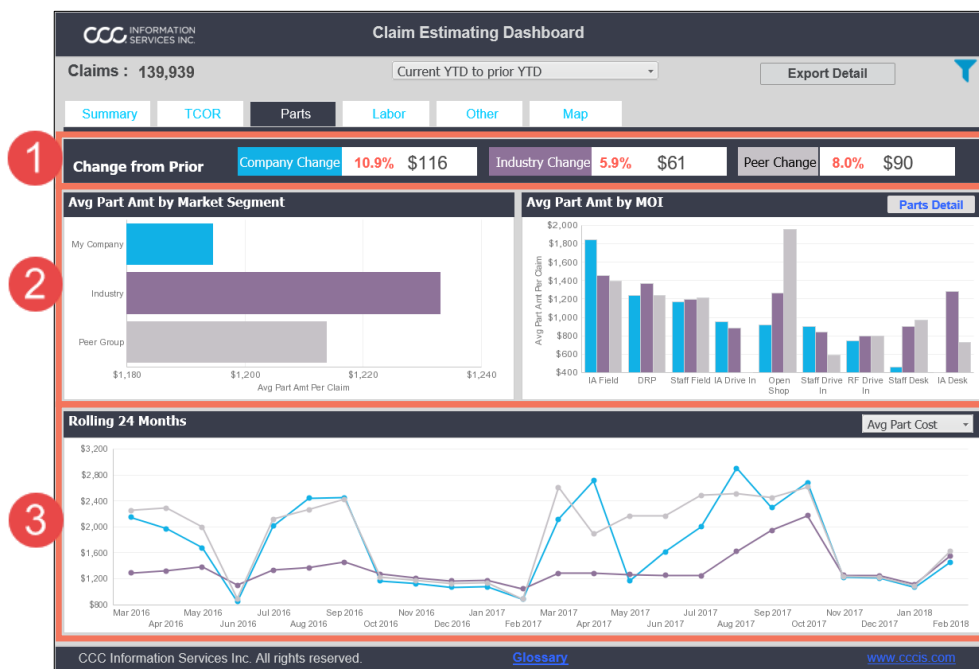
CCC INFORMATION SERVICES INC.

Claim Estimating Dashboard

Claims : 139,939

Current YTD to prior YTD

Export Detail

Summary | TCOR | Parts | Labor | Other | Map

1

Change from Prior

Company Change 10.9% $116

Industry Change 5.9% $61

Peer Change 8.0% $90

2

Avg Part Amt by Market Segment

My Company
Industry
Peer Group

$1,180 $1,200 $1,220 $1,240

Avg Part Amt Per Claim

Avg Part Amt by MOI

Parts Detail

$2,000
$1,800
$1,600
$1,400
$1,200
$1,000
$800
$600
$400

Avg Part Amt Per Claim

IA Field | DRP | Staff Field | IA Drive In | Open Shop | Staff Drive In | RF Drive In | Staff Desk | IA Desk

3

Rolling 24 Months

Avg Part Cost

$3,200
$2,800
$2,400
$2,000
$1,600
$1,200
$800

Mar 2016 Apr 2016 May 2016 Jun 2016 Jul 2016 Aug 2016 Sep 2016 Oct 2016 Nov 2016 Dec 2016 Jan 2017 Feb 2017 Mar 2017 Apr 2017 May 2017 Jun 2017 Jul 2017 Aug 2017 Sep 2017 Oct 2017 Nov 2017 Dec 2017 Jan 2018 Feb 2018

CCC Information Services Inc. All rights reserved.

Glossary

www.cccis.com